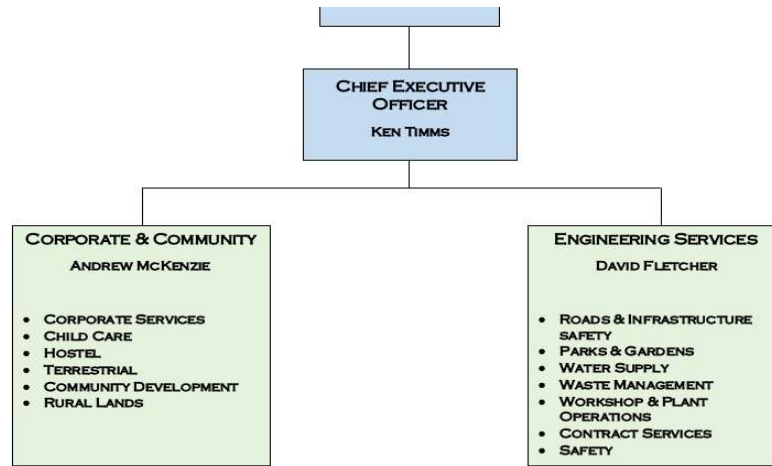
CHIEF EXECUTIVE OFFICER

KEN TIMMS

CORPORATE & COMMUNITY

ANDREW MCKENZIE

- CORPORATE SERVICES
- CHILD CARE
- HOSTEL
- TERRESTRIAL
- COMMUNITY DEVELOPMENT
- RURAL LANDS

ENGINEERING SERVICES

DAVID FLETCHER

- ROADS & INFRASTRUCTURE SAFETY
- PARKS & GARDENS
- WATER SUPPLY
- WASTE MANAGEMENT
- WORKSHOP & PLANT OPERATIONS
- CONTRACT SERVICES
- SAFETY